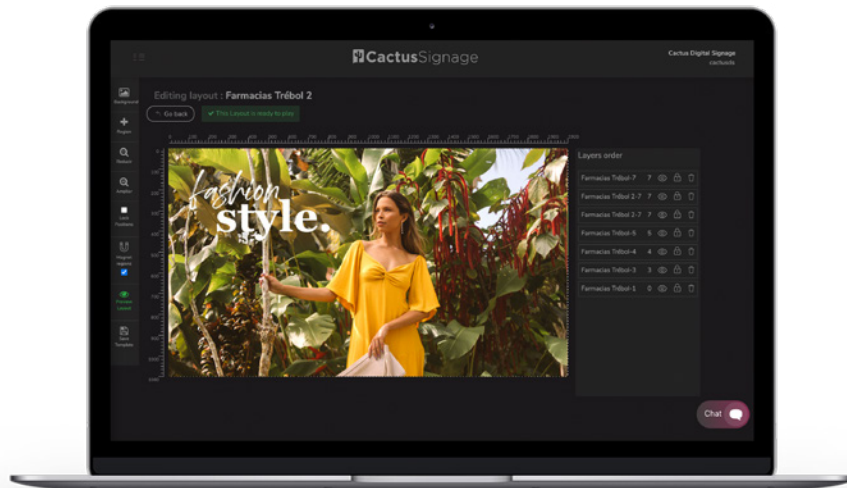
CactusSignage

Cactus Digital Signage
cactusds

Background
Plugins
Reduce
Amplifier
Lock Positions
Magnet regions
Preview Layout
Save Template

Editing layout : Farmacias Trébol 2

Go back

This Layout is ready to play

fashion
style.

Layers order

| | | | | |
|---|---|---|---|---|
| Farmacias Trébol-7 | 7 | | | |
| Farmacias Trébol 2-7 | 7 | | | |
| Farmacias Trébol 2-7 | 7 | | | |
| Farmacias Trébol-5 | 5 | | | |
| Farmacias Trébol-4 | 4 | | | |
| Farmacias Trébol-3 | 3 | | | |
| Farmacias Trébol-1 | 0 | | | |

Chat